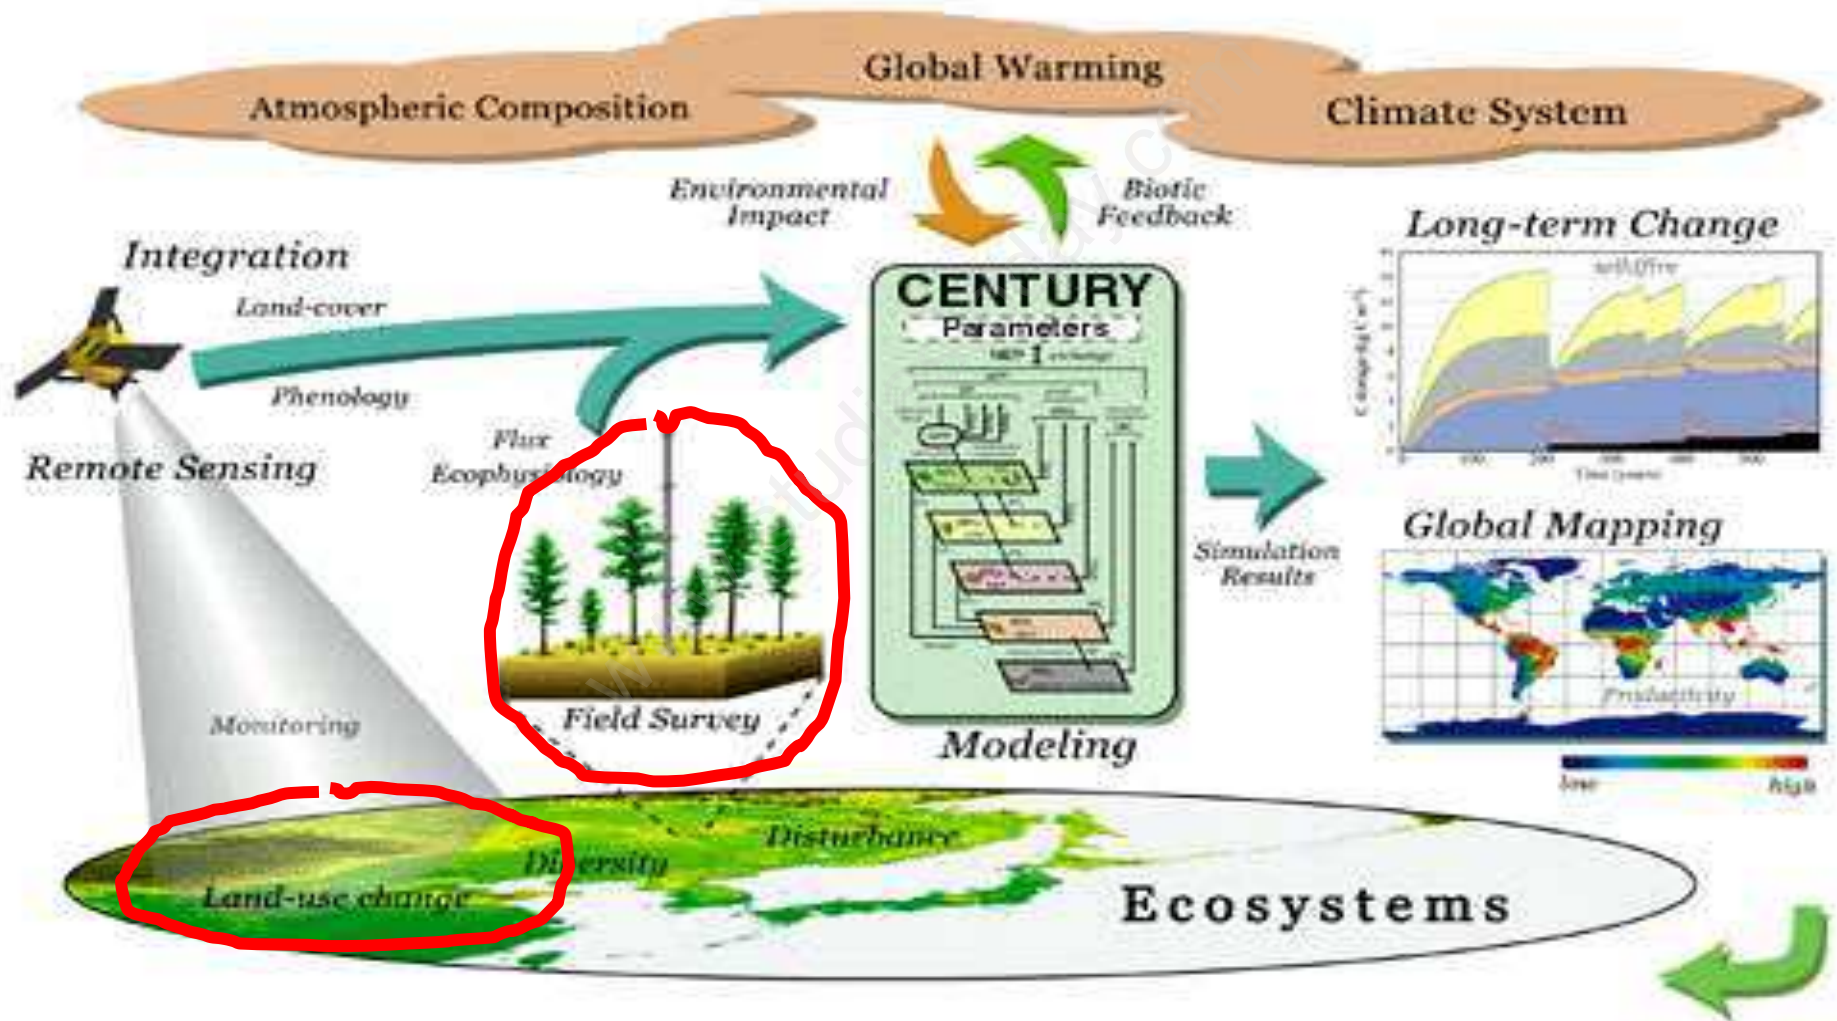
Atmospheric Composition
Global Warming
Climate System

Environmental Impact
Biotic Feedback

Integration
Land-cover
Phenology
Flux
Ecophysiology
Remote Sensing

CENTURY
Parameters

Long-term Change
with fire
Time (years)

Simulation Results

Global Mapping
Productivity
low
high

Field Survey
Monitoring
Modeling

Land-use change
Diversity
Disturbance
Ecosystems